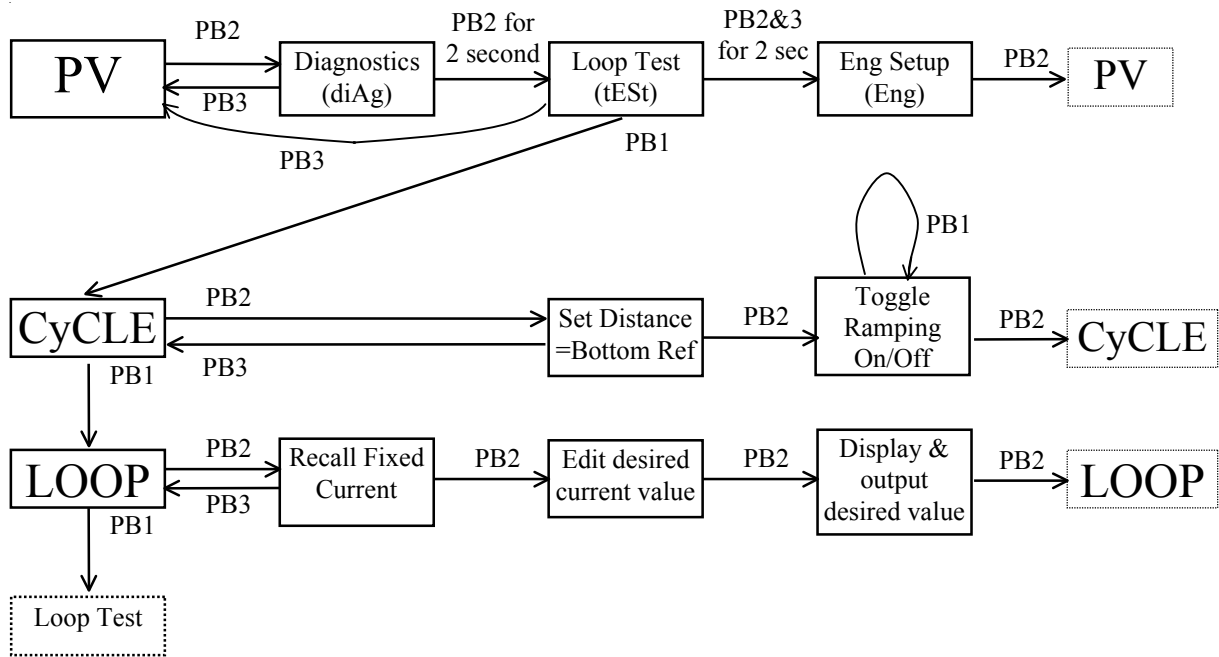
PV

PB2

PB3

Diagnostics (diAg)

PB2 for 2 second

Loop Test (tESt)

PB2&3 for 2 sec

Eng Setup (Eng)

PB2

PV

PB3

PB1

PB1

CyCLE

PB2

PB3

Set Distance =Bottom Ref

PB2

Toggle Ramping On/Off

PB2

CyCLE

PB1

LOOP

PB2

PB3

Recall Fixed Current

PB2

Edit desired current value

PB2

Display & output desired value

PB2

LOOP

PB1

Loop Test